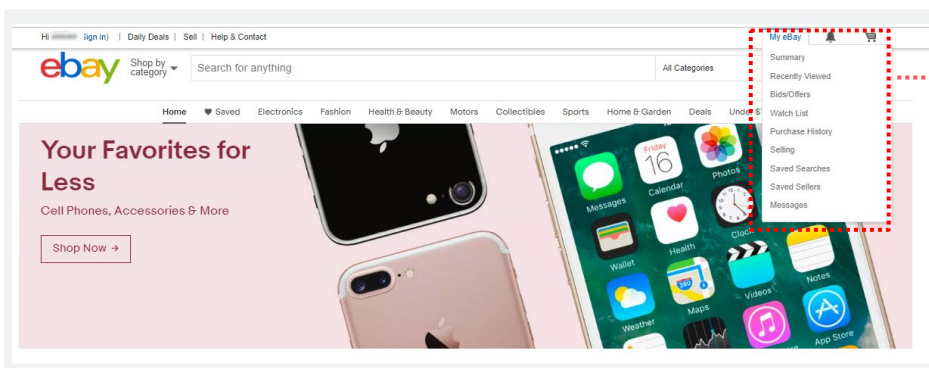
Hi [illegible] Sign in) | Daily Deals | Sell | Help & Contact

My eBay

ebay

Shop by category

Search for anything

All Categories

Summary
Recently Viewed
Bids/Offers
Watch List
Purchase History
Selling
Saved Searches
Saved Sellers
Messages

Home | Saved | Electronics | Fashion | Health & Beauty | Motors | Collectibles | Sports | Home & Garden | Deals | Unde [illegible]

Your Favorites for Less

Cell Phones, Accessories & More

Shop Now →

Messages
Friday 16 Calendar
Photos
Health
Clock
Wallet
Notes
Weather
Maps
Videos
App Store